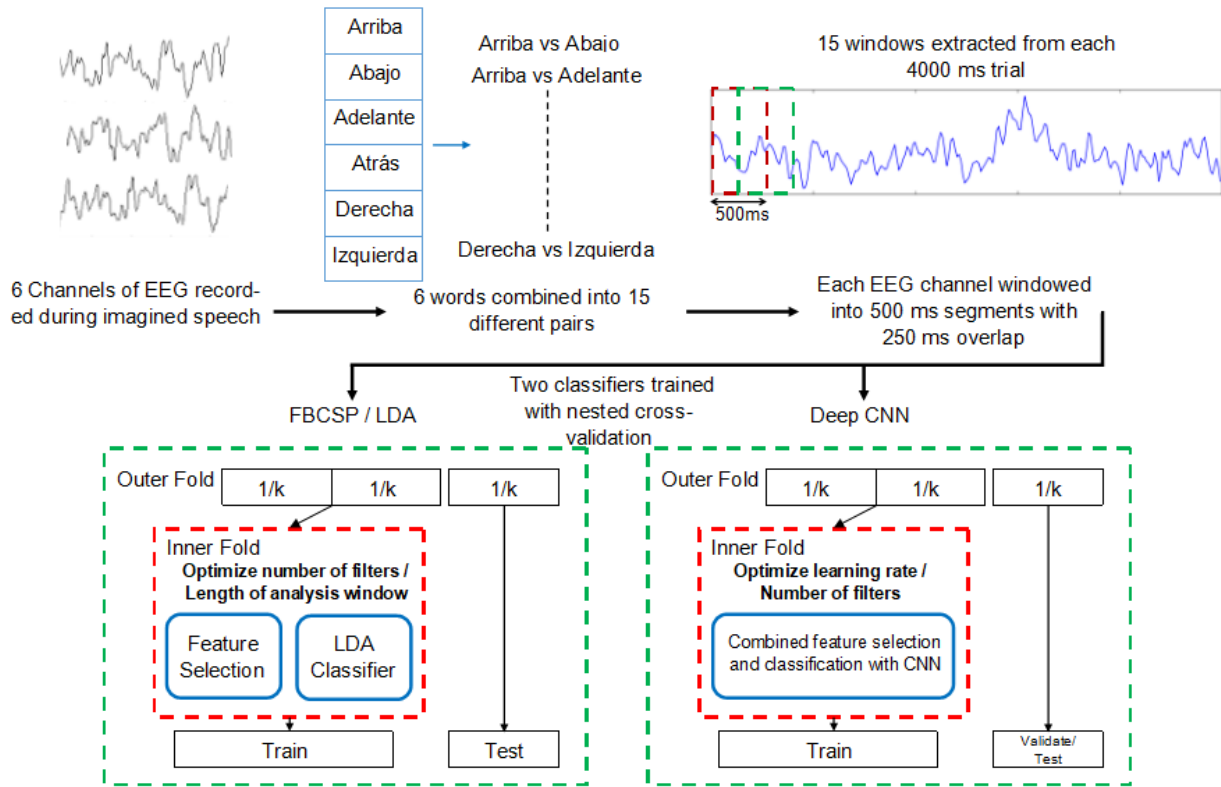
Arriba
Abajo
Adelante
Atrás
Derecha
Izquierda

Arriba vs Abajo
Arriba vs Adelante
Derecha vs Izquierda

15 windows extracted from each 4000 ms trial

500ms

6 Channels of EEG recorded during imagined speech

6 words combined into 15 different pairs

Each EEG channel windowed into 500 ms segments with 250 ms overlap

Two classifiers trained with nested cross-validation

FBCSP / LDA

Deep CNN

Outer Fold
1/k
1/k
1/k

Inner Fold
Optimize number of filters / Length of analysis window

Feature Selection

LDA Classifier

Train

Test

Outer Fold
1/k
1/k
1/k

Inner Fold
Optimize learning rate / Number of filters

Combined feature selection and classification with CNN

Train

Validate/ Test